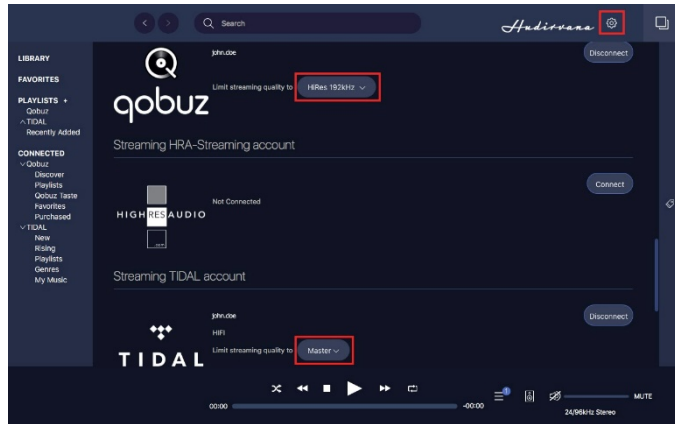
Search

Audirvana

LIBRARY

FAVORITES

PLAYLISTS +
Qobuz
TIDAL
Recently Added

CONNECTED
Qobuz
Discover
Playlists
Qobuz Taste
Favorites
Purchased
TIDAL
New
Rising
Playlists
Genres
My Music

qobuz

john.doe

Limit streaming quality to HiRes 192kHz

Disconnect

Streaming HRA-Streaming account

HIGH RES AUDIO

Not Connected

Connect

Streaming TIDAL account

TIDAL

john.doe
HIFI
Limit streaming quality to Master

Disconnect

00:00

-00:00

MUTE

24/96kHz Stereo